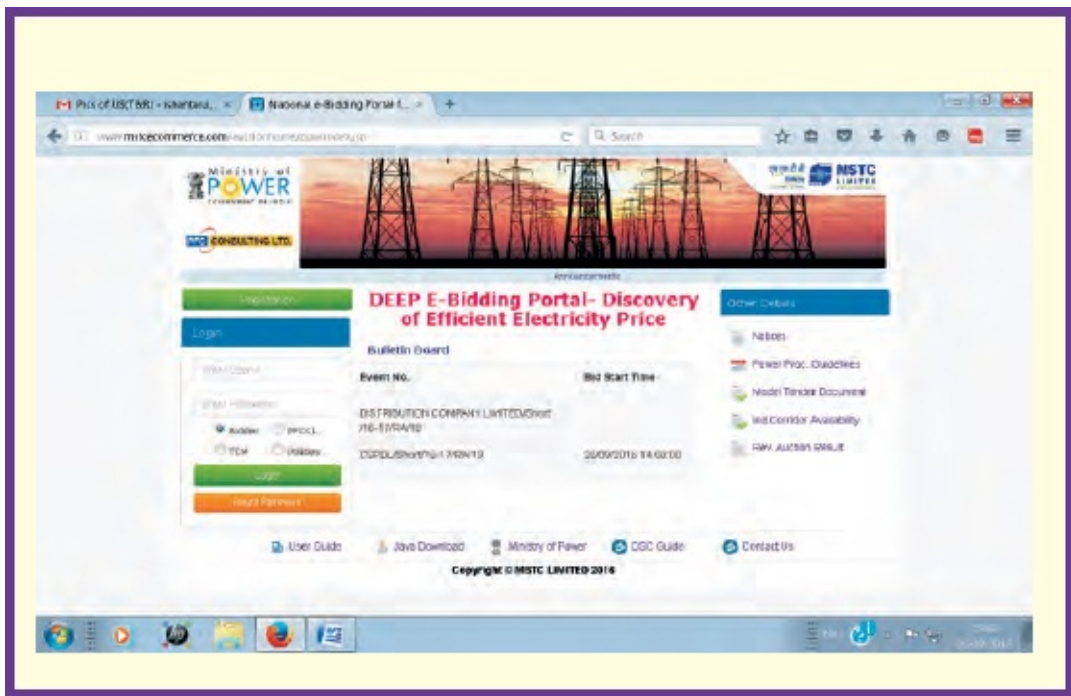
Pics of US(T&R) - ishantaru... × National e-Bidding Portal f... × +

www.mstcecommerce.com/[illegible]

Search

Ministry of POWER

CONSULTING LTD.

NSTC LIMITED

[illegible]

Registration

Login

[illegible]

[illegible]

Bidder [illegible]

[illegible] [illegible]

Login

Forgot Password

DEEP E-Bidding Portal- Discovery of Efficient Electricity Price

Bulletin Board

| Event No. | Bid Start Time |
|---|---|
| DISTRIBUTION COMPANY LIMITED/Short/16-17/RA/18 | |
| DSPDL/Short/PG-17/RA/19 | 20/09/2016 14:00:00 |

Other Details

Notices

Power Proc. Guidelines

Model Tender Document

Intl Corridor Availability

Rev. Auction Result

User Guide

Java Download

Ministry of Power

DSC Guide

Contact Us

Copyright © MSTC LIMITED 2016